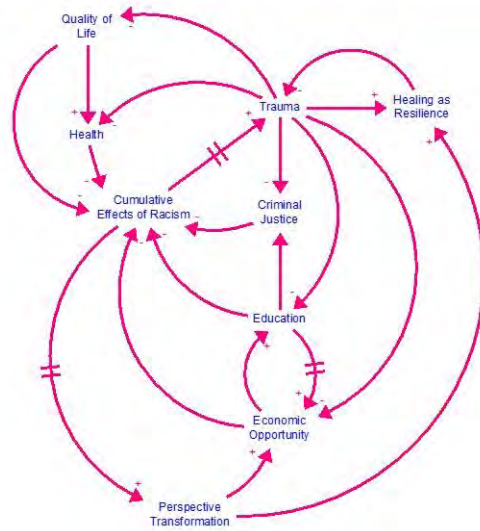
Quality of Life

Health

Cumulative Effects of Racism

Trauma

Healing as Resilience

Criminal Justice

Education

Economic Opportunity

Perspective Transformation

-

+

-

-

+

-

-

-

-

-

+

+

-

-

+

+

+

+

-

+